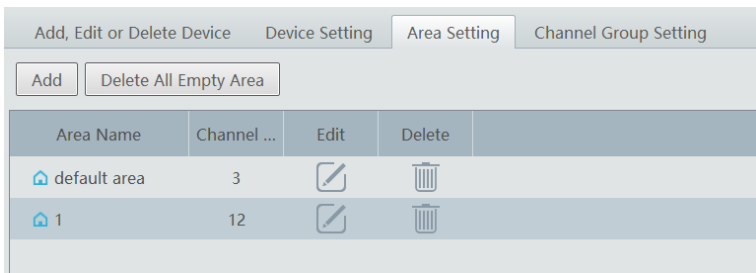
Add, Edit or Delete Device | Device Setting | Area Setting | Channel Group Setting

Add | Delete All Empty Area

| Area Name | Channel ... | Edit | Delete |
|---|---|---|---|
| default area | 3 | | |
| 1 | 12 | | |